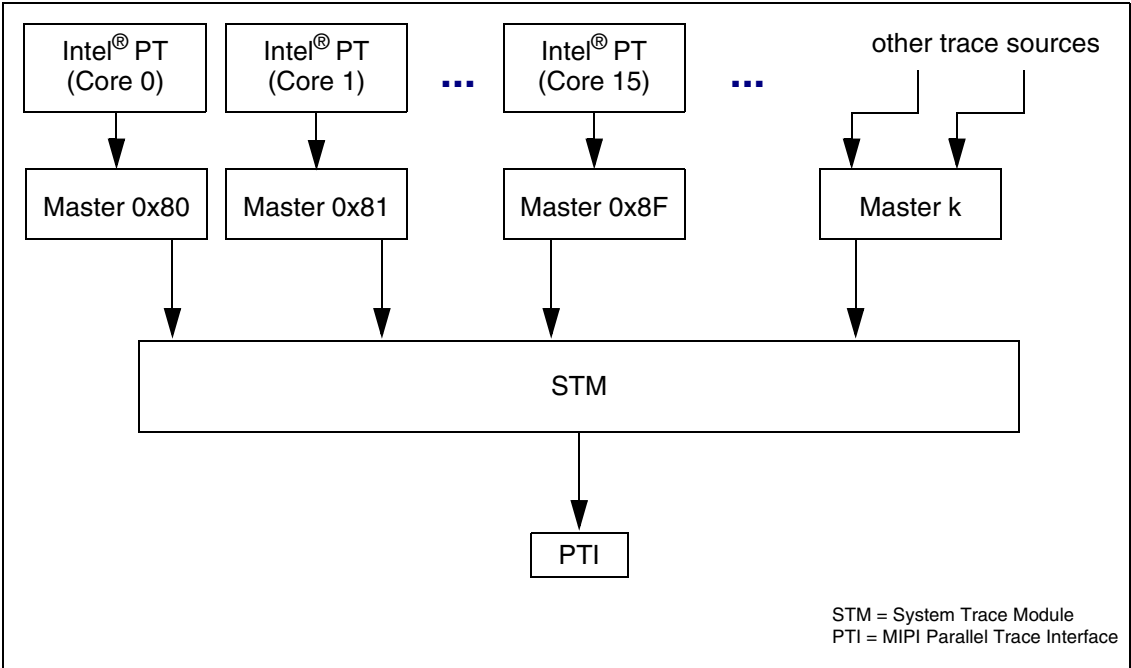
Intel® PT (Core 0)

Intel® PT (Core 1)

...

Intel® PT (Core 15)

...

other trace sources

Master 0x80

Master 0x81

Master 0x8F

Master k

STM

PTI

STM = System Trace Module
PTI = MIPI Parallel Trace Interface